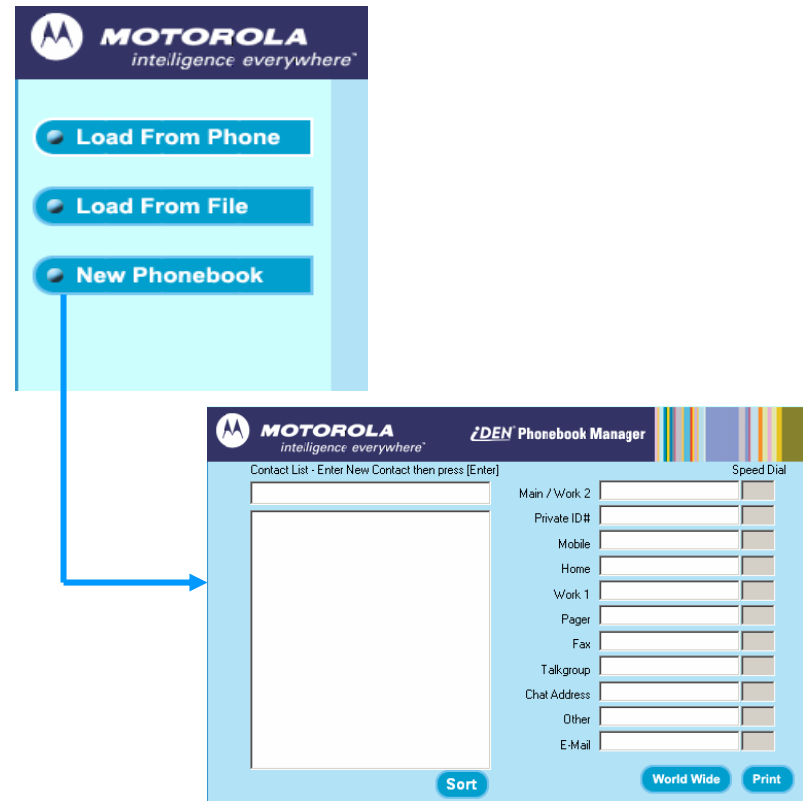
MOTOROLA
intelligence everywhere™

Load From Phone

Load From File

New Phonebook

MOTOROLA
intelligence everywhere™

iDEN Phonebook Manager

Contact List - Enter New Contact then press [Enter]

Speed Dial

Main / Work 2

Private ID#

Mobile

Home

Work 1

Pager

Fax

Talkgroup

Chat Address

Other

E-Mail

Sort

World Wide

Print